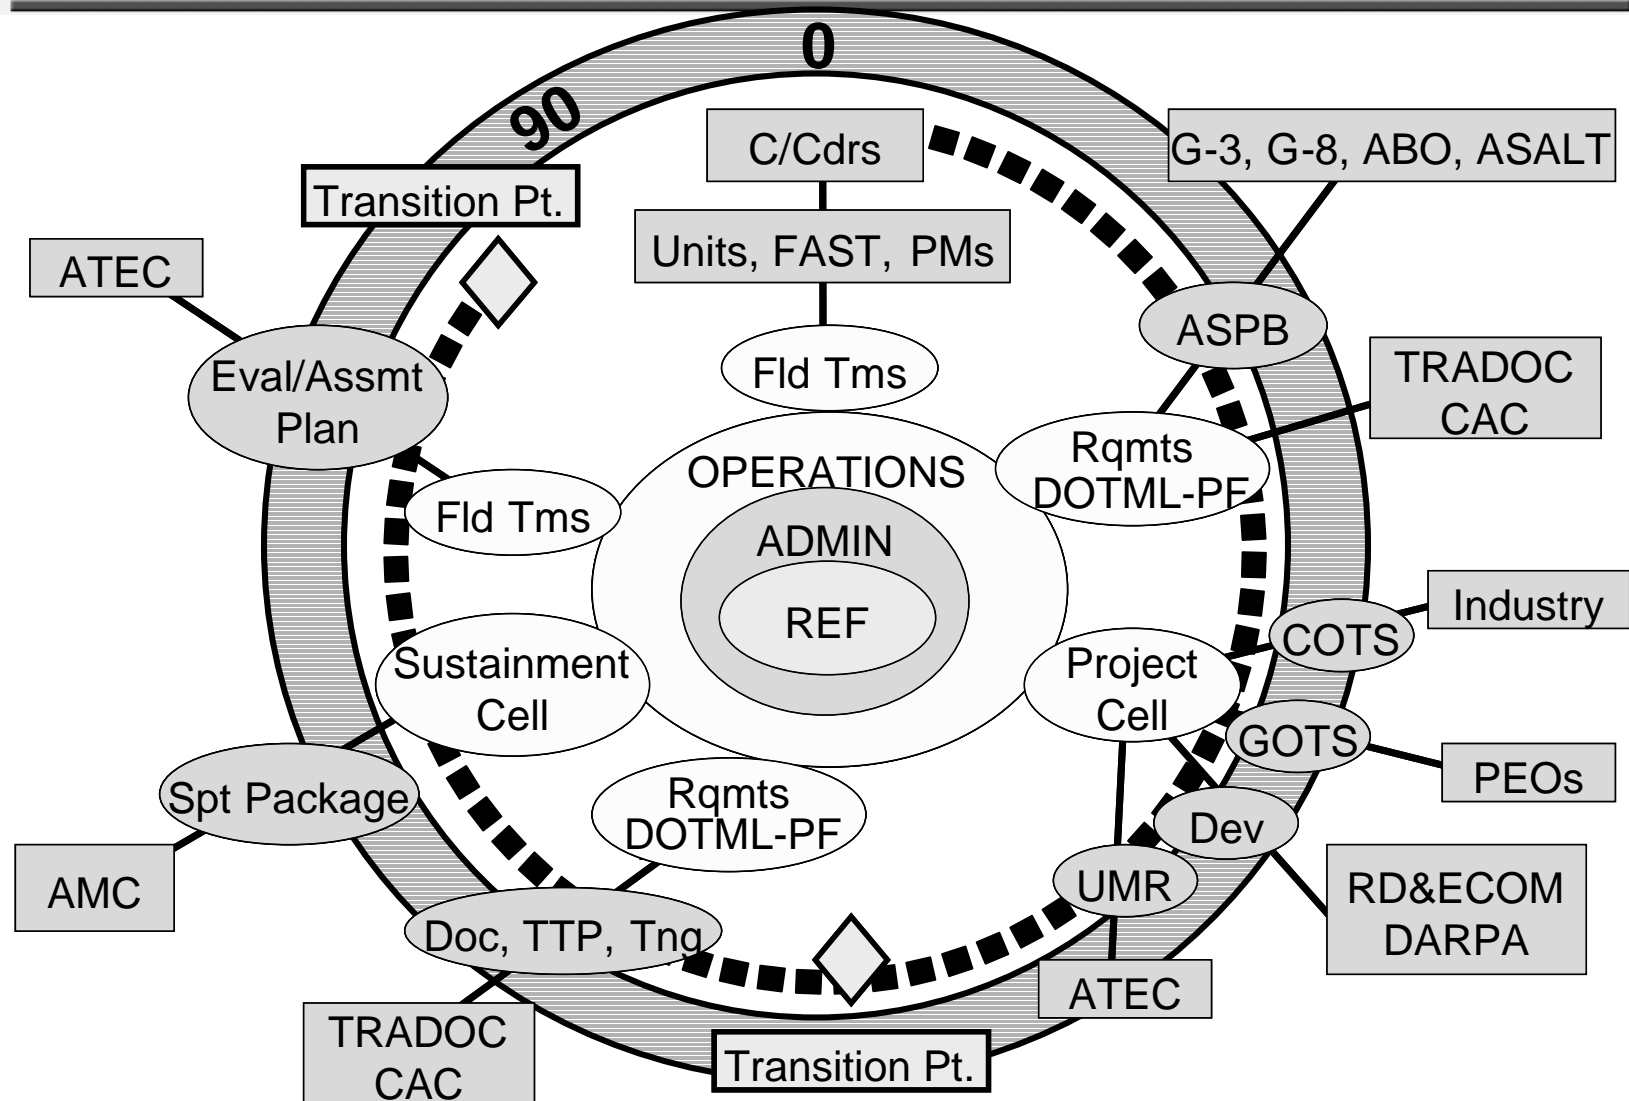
0

90

C/Cdrs

G-3, G-8, ABO, ASALT

Transition Pt.

Units, FAST, PMs

ATEC

ASPB

Fld Tms

TRADOC CAC

Eval/Assmt Plan

Rqmts DOTML-PF

OPERATIONS

Fld Tms

ADMIN

REF

Industry

COTS

Sustainment Cell

Project Cell

GOTS

PEOs

Spt Package

Rqmts DOTML-PF

Dev

AMC

UMR

RD&ECOM DARPA

Doc, TTP, Tng

ATEC

TRADOC CAC

Transition Pt.